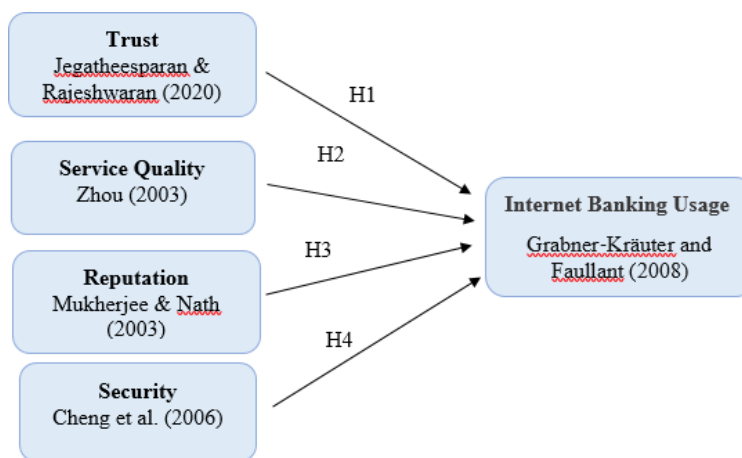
**Trust**
Jegatheesparan & Rajeshwaran (2020)

**Service Quality**
Zhou (2003)

**Reputation**
Mukherjee & Nath (2003)

**Security**
Cheng et al. (2006)

H1

H2

H3

H4

**Internet Banking Usage**
Grabner-Kräuter and Faullant (2008)